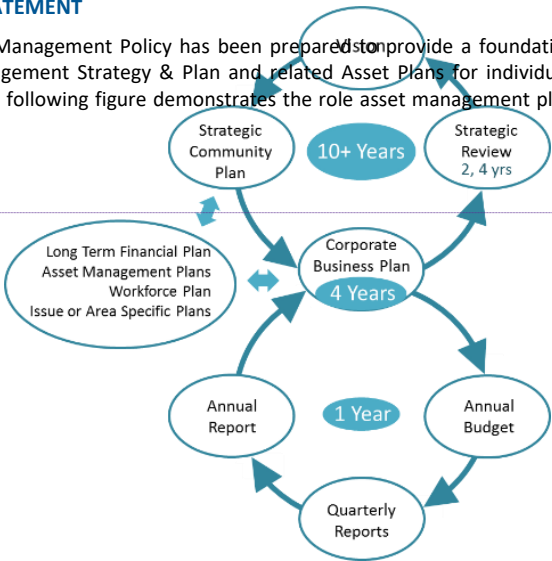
ATEMENT

Management Policy has been prepared to provide a foundati gement Strategy & Plan and related Asset Plans for individu following figure demonstrates the role asset management pl

Vision

Strategic Community Plan

10+ Years

Strategic Review
2, 4 yrs

Long Term Financial Plan
Asset Management Plans
Workforce Plan
Issue or Area Specific Plans

Corporate Business Plan
4 Years

Annual Report

1 Year

Annual Budget

Quarterly Reports